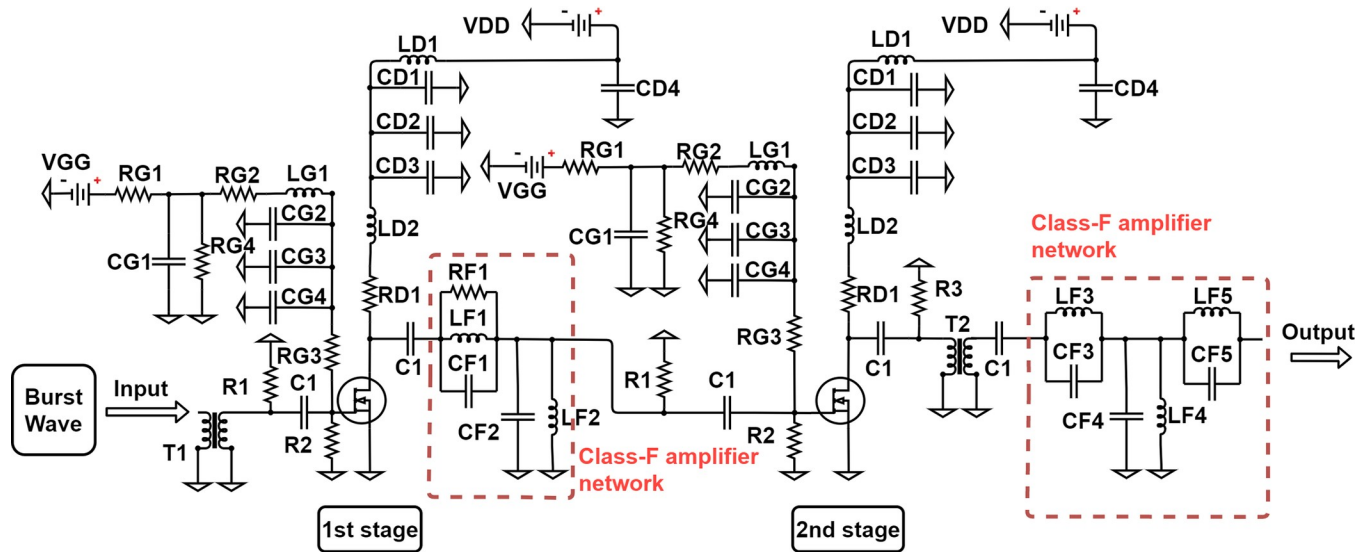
VDD
LD1
CD1
CD2
CD3
CD4
VGG
RG1
RG2
LG1
CG2
CG3
CG4
CG1
RG4
LD2
RD1
RG3
R1
C1
R2
T1
Burst Wave
Input
1st stage
RF1
LF1
CF1
CF2
LF2
Class-F amplifier network
VGG
RG1
RG2
LG1
CG1
RG4
CG2
CG3
CG4
R1
C1
R2
RG3
2nd stage
VDD
LD1
CD1
CD2
CD3
CD4
LD2
RD1
R3
C1
T2
C1
Class-F amplifier network
LF3
CF3
CF4
LF4
LF5
CF5
Output